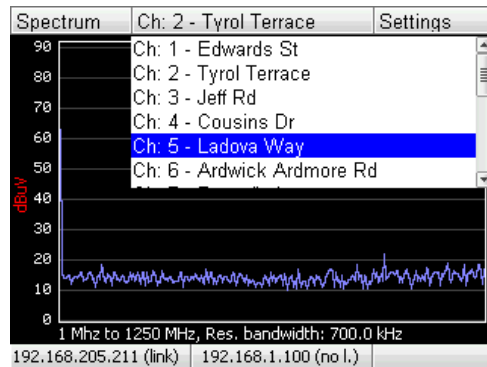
Spectrum | Ch: 2 - Tyrol Terrace | Settings

Ch: 1 - Edwards St
Ch: 2 - Tyrol Terrace
Ch: 3 - Jeff Rd
Ch: 4 - Cousins Dr
Ch: 5 - Ladova Way
Ch: 6 - Ardwick Ardmore Rd
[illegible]

90
80
70
60
50
40
30
20
10
0

dBuW

1 Mhz to 1250 MHz, Res. bandwidth: 700.0 kHz

192.168.205.211 (link) | 192.168.1.100 (no l.)